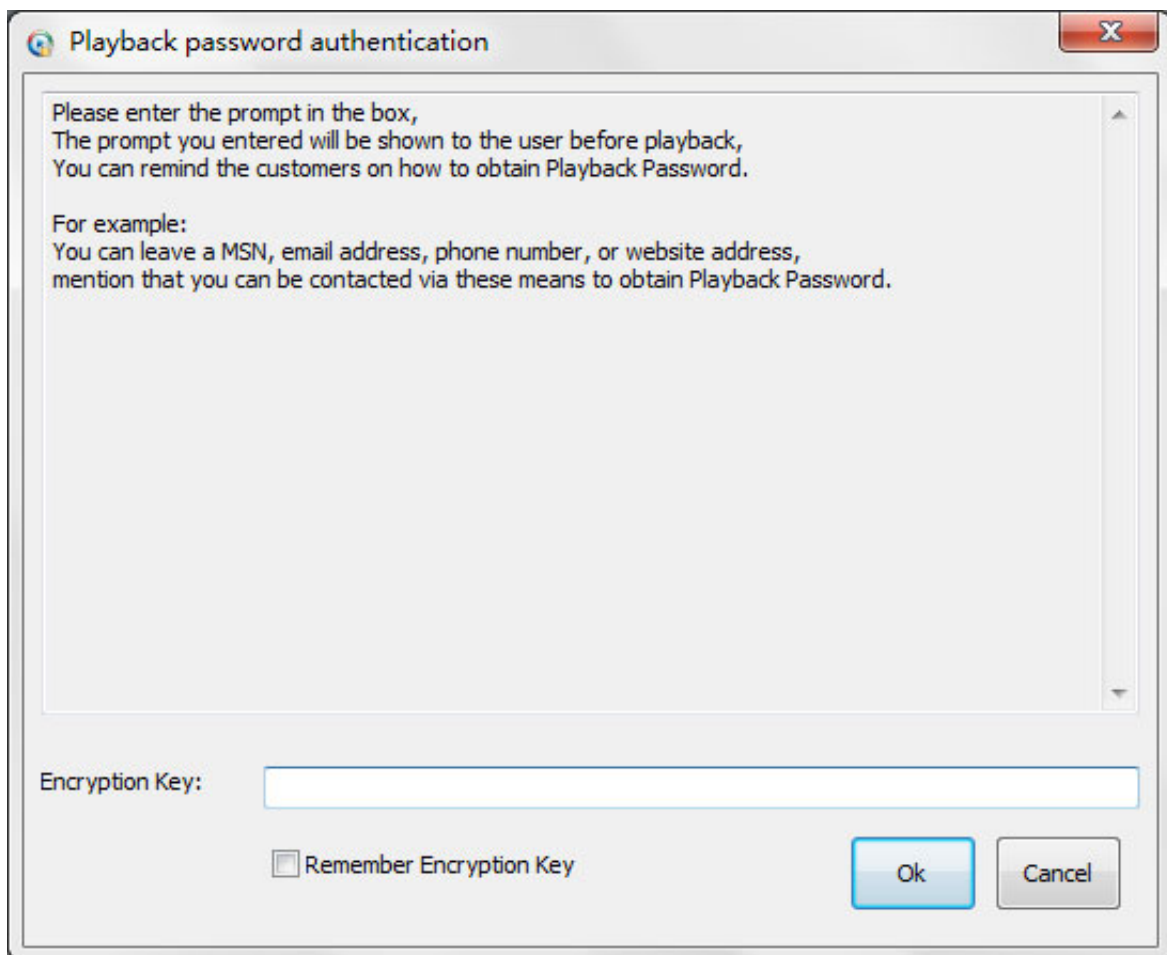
Playback password authentication

Please enter the prompt in the box,
The prompt you entered will be shown to the user before playback,
You can remind the customers on how to obtain Playback Password.

For example:
You can leave a MSN, email address, phone number, or website address,
mention that you can be contacted via these means to obtain Playback Password.

Encryption Key:

Remember Encryption Key

Ok

Cancel